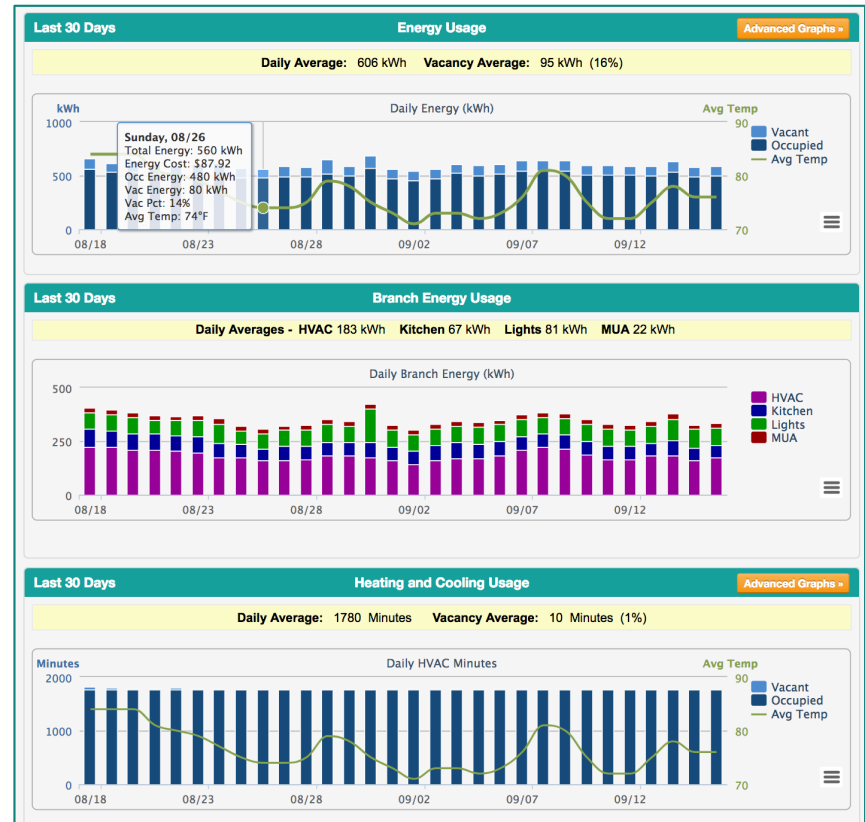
Last 30 Days

Energy Usage

Advanced Graphs »

Daily Average: 606 kWh Vacancy Average: 95 kWh (16%)

kWh

Daily Energy (kWh)

Avg Temp

1000

500

0

90

80

70

Sunday, 08/26
Total Energy: 560 kWh
Energy Cost: $87.92
Occ Energy: 480 kWh
Vac Energy: 80 kWh
Vac Pct: 14%
Avg Temp: 74°F

Vacant
Occupied
Avg Temp

08/18 08/23 08/28 09/02 09/07 09/12

Last 30 Days

Branch Energy Usage

Daily Averages - HVAC 183 kWh Kitchen 67 kWh Lights 81 kWh MUA 22 kWh

Daily Branch Energy (kWh)

500

250

0

HVAC
Kitchen
Lights
MUA

08/18 08/23 08/28 09/02 09/07 09/12

Last 30 Days

Heating and Cooling Usage

Advanced Graphs »

Daily Average: 1780 Minutes Vacancy Average: 10 Minutes (1%)

Minutes

Daily HVAC Minutes

Avg Temp

2000

1000

0

90

80

70

Vacant
Occupied
Avg Temp

08/18 08/23 08/28 09/02 09/07 09/12